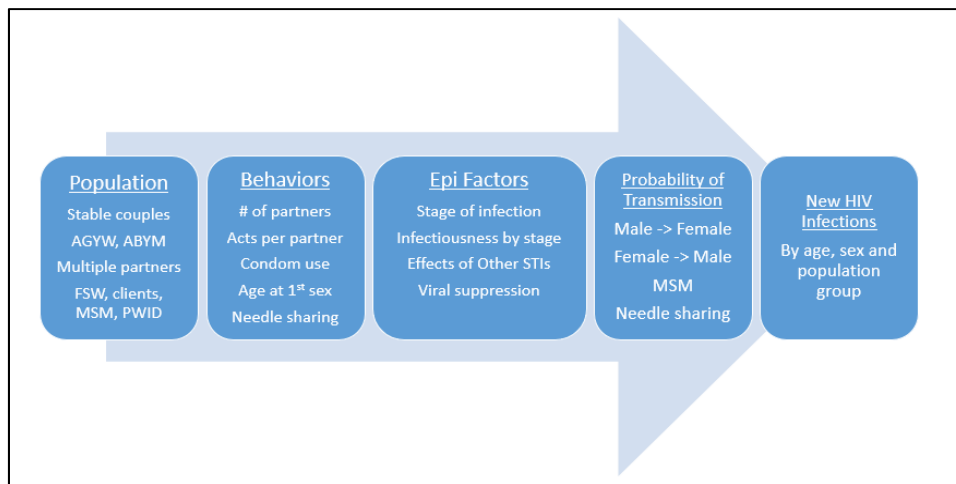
Population
Stable couples
AGYW, ABYM
Multiple partners
FSW, clients, MSM, PWID

Behaviors
# of partners
Acts per partner
Condom use
Age at 1$^{st}$ sex
Needle sharing

Epi Factors
Stage of infection
Infectiousness by stage
Effects of Other STIs
Viral suppression

Probability of Transmission
Male -> Female
Female -> Male
MSM
Needle sharing

New HIV Infections
By age, sex and population group